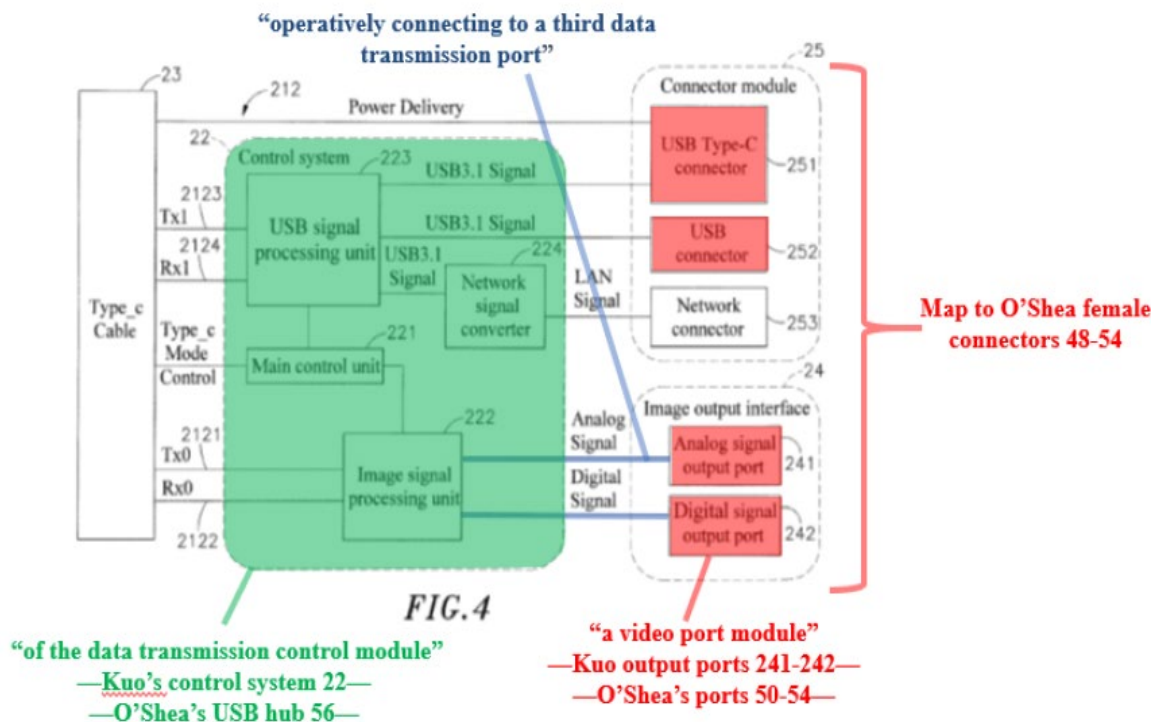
"operatively connecting to a third data transmission port"

23

212

Power Delivery

25

Connector module

22

Control system

223

USB3.1 Signal

USB Type-C connector

251

2123

Tx1

USB signal processing unit

USB3.1 Signal

USB connector

252

2124

Rx1

USB3.1 Signal

224

LAN Signal

Network signal converter

Network connector

253

Type_c Cable

Type_c Mode Control

221

Main control unit

Map to O'Shea female connectors 48-54

24

Image output interface

222

Analog Signal

Analog signal output port

241

2121

Tx0

Image signal processing unit

Digital Signal

Rx0

Digital signal output port

242

2122

FIG.4

"of the data transmission control module"
—Kuo's control system 22—
—O'Shea's USB hub 56—

"a video port module"
—Kuo output ports 241-242—
—O'Shea's ports 50-54—